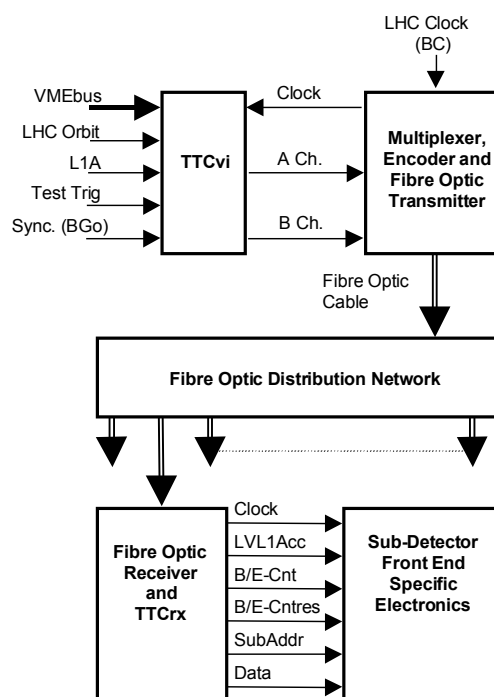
LHC Clock (BC)

VMEbus

LHC Orbit

L1A

Test Trig

Sync. (BGo)

TTCvi

Clock

A Ch.

B Ch.

Multiplexer, Encoder and Fibre Optic Transmitter

Fibre Optic Cable

Fibre Optic Distribution Network

Fibre Optic Receiver and TTCrx

Clock

LVL1Acc

B/E-Cnt

B/E-Cntres

SubAddr

Data

Sub-Detector Front End Specific Electronics